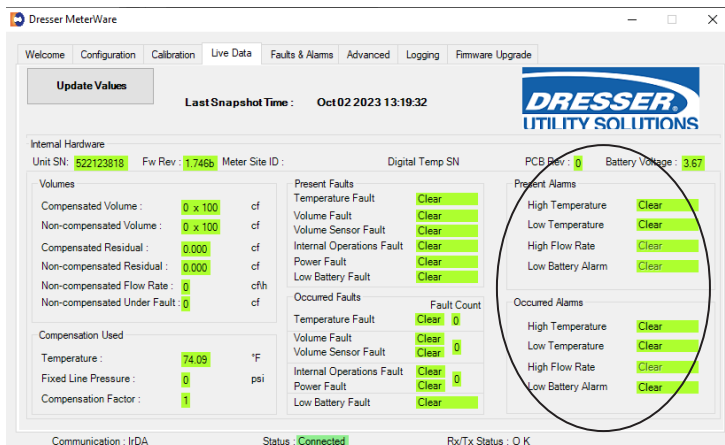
Dresser MeterWare

Welcome | Configuration | Calibration | Live Data | Faults & Alarms | Advanced | Logging | Firmware Upgrade

Update Values

Last Snapshot Time : Oct 02 2023 13:19:32

DRESSER
UTILITY SOLUTIONS

Internal Hardware
Unit SN: 522123818 Fw Rev : 1.746b Meter Site ID : Digital Temp SN PCB Rev : 0 Battery Voltage : 3.67

Volumes
Compensated Volume : 0 x 100 cf
Non-compensated Volume : 0 x 100 cf
Compensated Residual : 0.000 cf
Non-compensated Residual : 0.000 cf
Non-compensated Flow Rate : 0 cf/h
Non-compensated Under Fault : 0 cf

Compensation Used
Temperature : 74.09 °F
Fixed Line Pressure : 0 psi
Compensation Factor : 1

Present Faults
Temperature Fault Clear
Volume Fault Clear
Volume Sensor Fault Clear
Internal Operations Fault Clear
Power Fault Clear
Low Battery Fault Clear

Occurred Faults
Fault Count
Temperature Fault Clear 0
Volume Fault Clear
Volume Sensor Fault Clear 0
Internal Operations Fault Clear
Power Fault Clear 0
Low Battery Fault Clear

Present Alarms
High Temperature Clear
Low Temperature Clear
High Flow Rate Clear
Low Battery Alarm Clear

Occurred Alarms
High Temperature Clear
Low Temperature Clear
High Flow Rate Clear
Low Battery Alarm Clear

Communication : IrDA Status : Connected Rx/Tx Status : O K